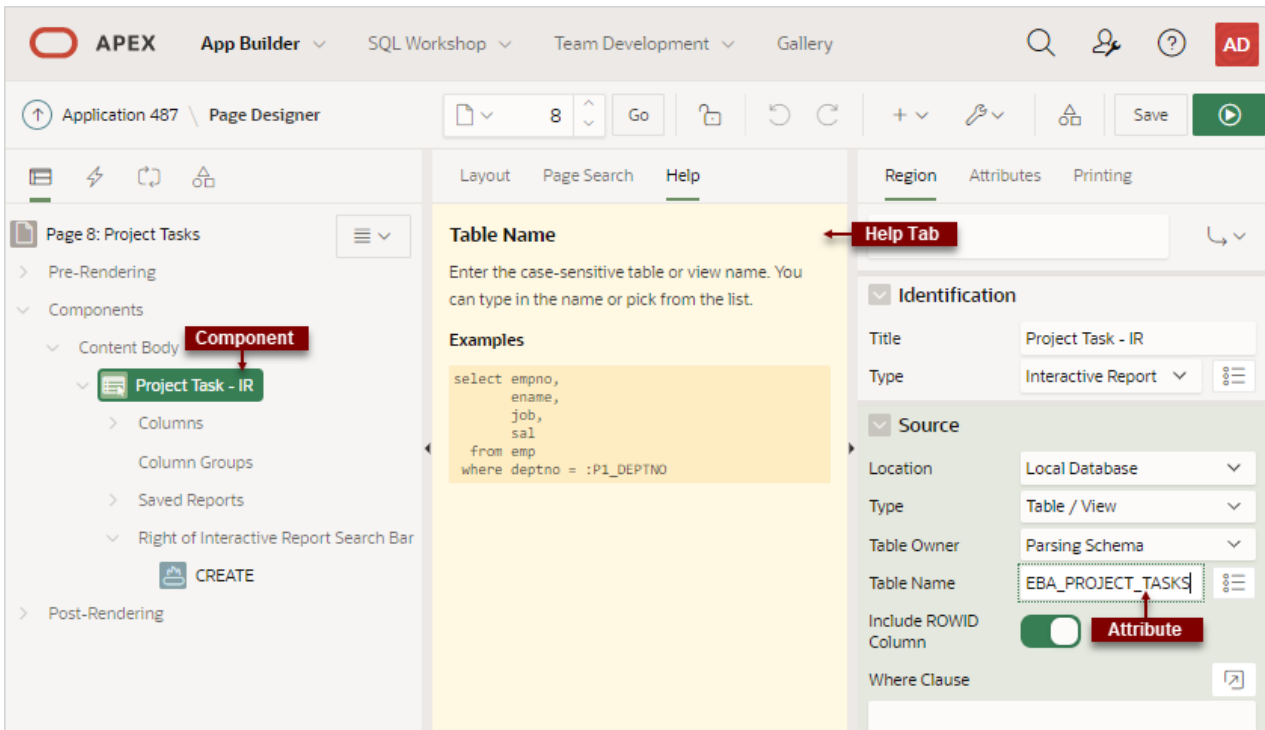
APEX App Builder SQL Workshop Team Development Gallery AD

Application 487 \ Page Designer 8 Go Save

Layout Page Search Help

Region Attributes Printing

Page 8: Project Tasks
Pre-Rendering
Components
Content Body
Component
Project Task - IR
Columns
Column Groups
Saved Reports
Right of Interactive Report Search Bar
CREATE
Post-Rendering

Table Name

Help Tab

Enter the case-sensitive table or view name. You can type in the name or pick from the list.

Examples

```
select empno,
       ename,
       job,
       sal
  from emp
 where deptno = :P1_DEPTNO
```

Identification
Title Project Task - IR
Type Interactive Report
Source
Location Local Database
Type Table / View
Table Owner Parsing Schema
Table Name EBA_PROJECT_TASKS
Include ROWID Column
Attribute
Where Clause